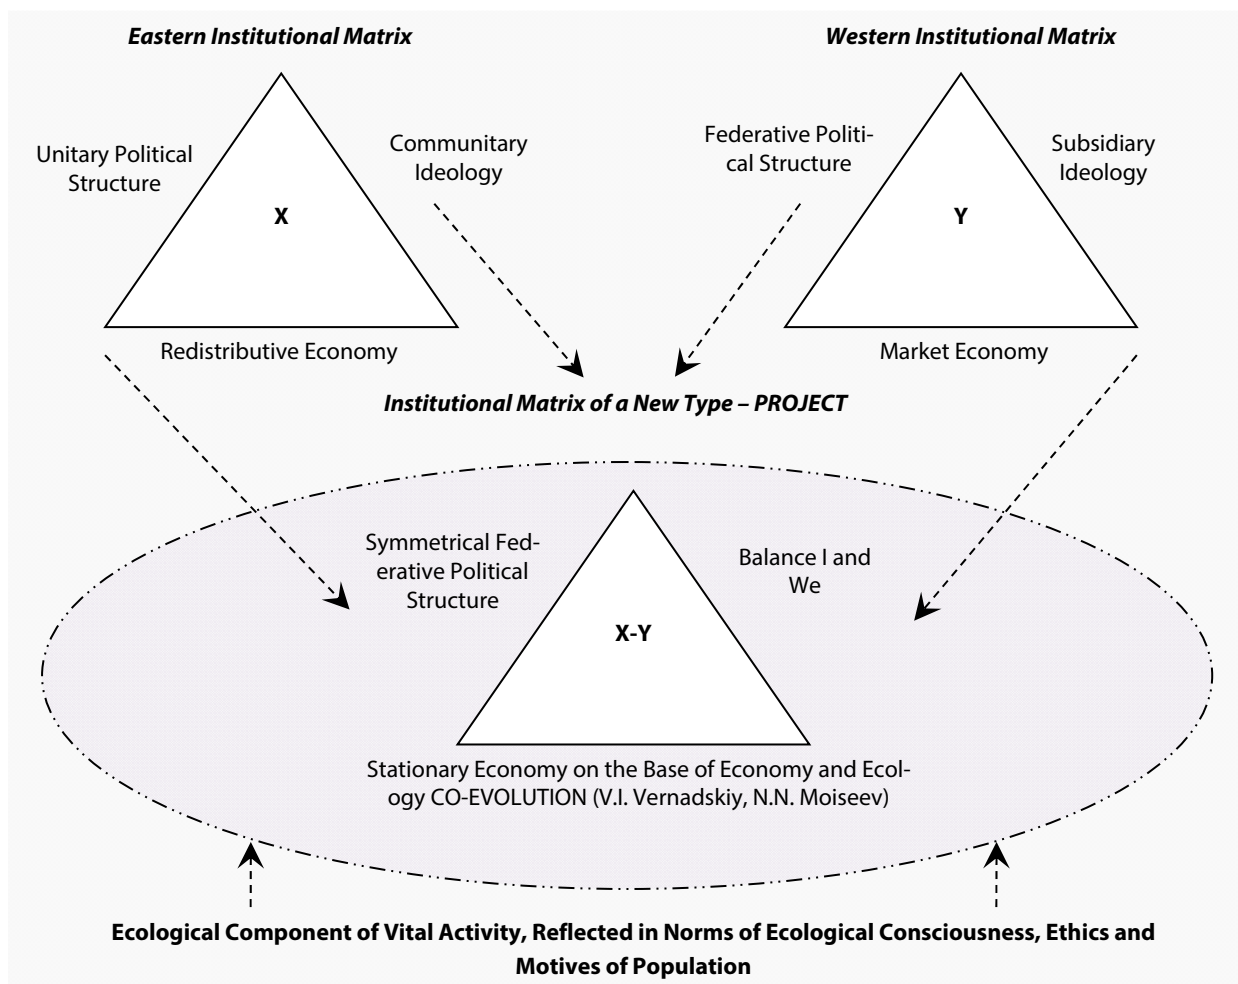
Eastern Institutional Matrix

Western Institutional Matrix

Unitary Political Structure

X

Communitary Ideology

Federative Political Structure

Y

Subsidiary Ideology

Redistributive Economy

Market Economy

Institutional Matrix of a New Type – PROJECT

Symmetrical Federative Political Structure

X-Y

Balance I and We

Stationary Economy on the Base of Economy and Ecology CO-EVOLUTION (V.I. Vernadskiy, N.N. Moiseev)

Ecological Component of Vital Activity, Reflected in Norms of Ecological Consciousness, Ethics and Motives of Population